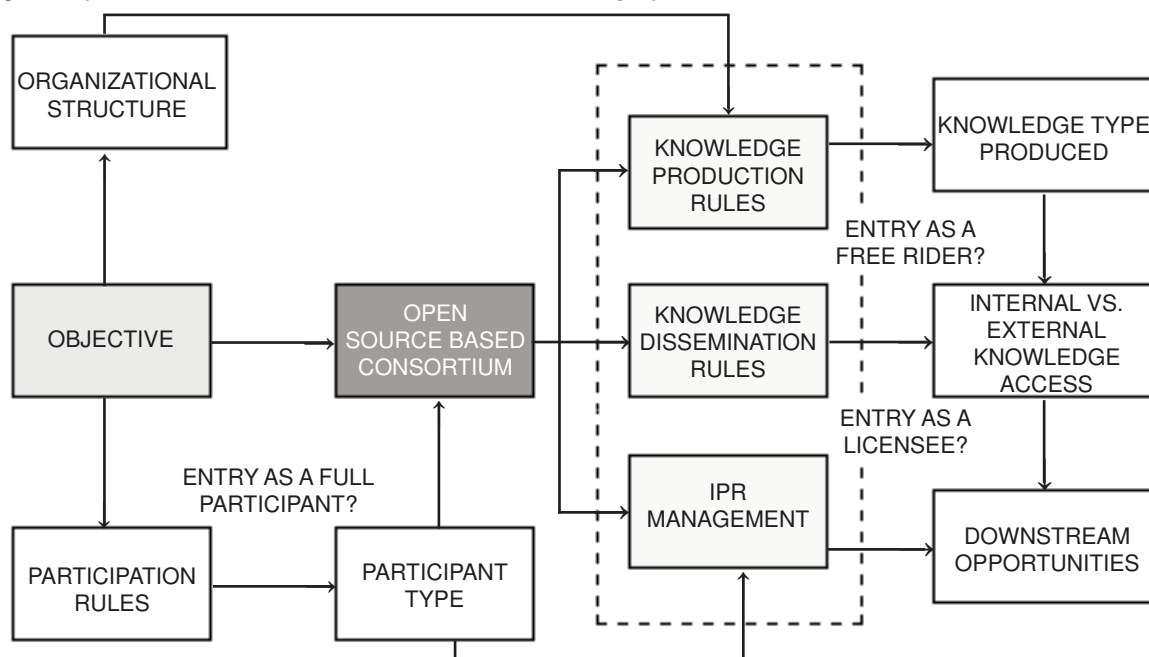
ORGANIZATIONAL STRUCTURE

OBJECTIVE

OPEN SOURCE BASED CONSORTIUM

ENTRY AS A FULL PARTICIPANT?

PARTICIPATION RULES

PARTICIPANT TYPE

KNOWLEDGE PRODUCTION RULES

KNOWLEDGE DISSEMINATION RULES

IPR MANAGEMENT

ENTRY AS A FREE RIDER?

ENTRY AS A LICENSEE?

KNOWLEDGE TYPE PRODUCED

INTERNAL VS. EXTERNAL KNOWLEDGE ACCESS

DOWNSTREAM OPPORTUNITIES